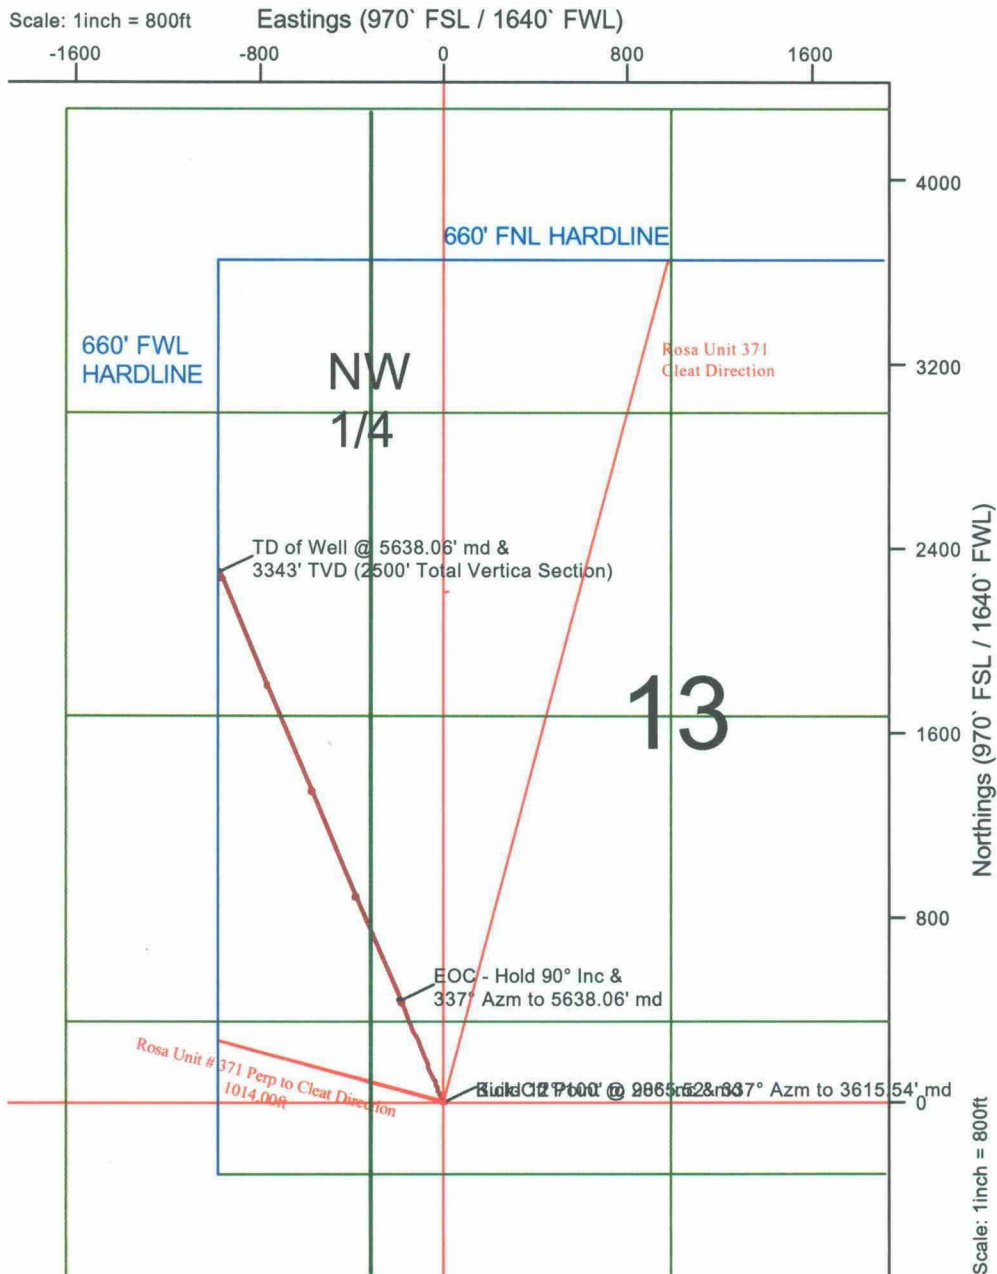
Scale: 1inch = 800ft

Eastings (970` FSL / 1640` FWL)

-1600 -800 0 800 1600

4000

660' FNL HARDLINE

660' FWL HARDLINE

NW 1/4

Rosa Unit 371 Cleat Direction

3200

TD of Well @ 5638.06' md & 3343' TVD (2500' Total Vertica Section)

2400

13

1600

Northings (970` FSL / 1640` FWL)

800

EOC - Hold 90° Inc & 337° Azm to 5638.06' md

Rosa Unit #371 Perp to Cleat Direction 1014.00ft

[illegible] @ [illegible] 337° Azm to 3615.54' md

0

Scale: 1inch = 800ft